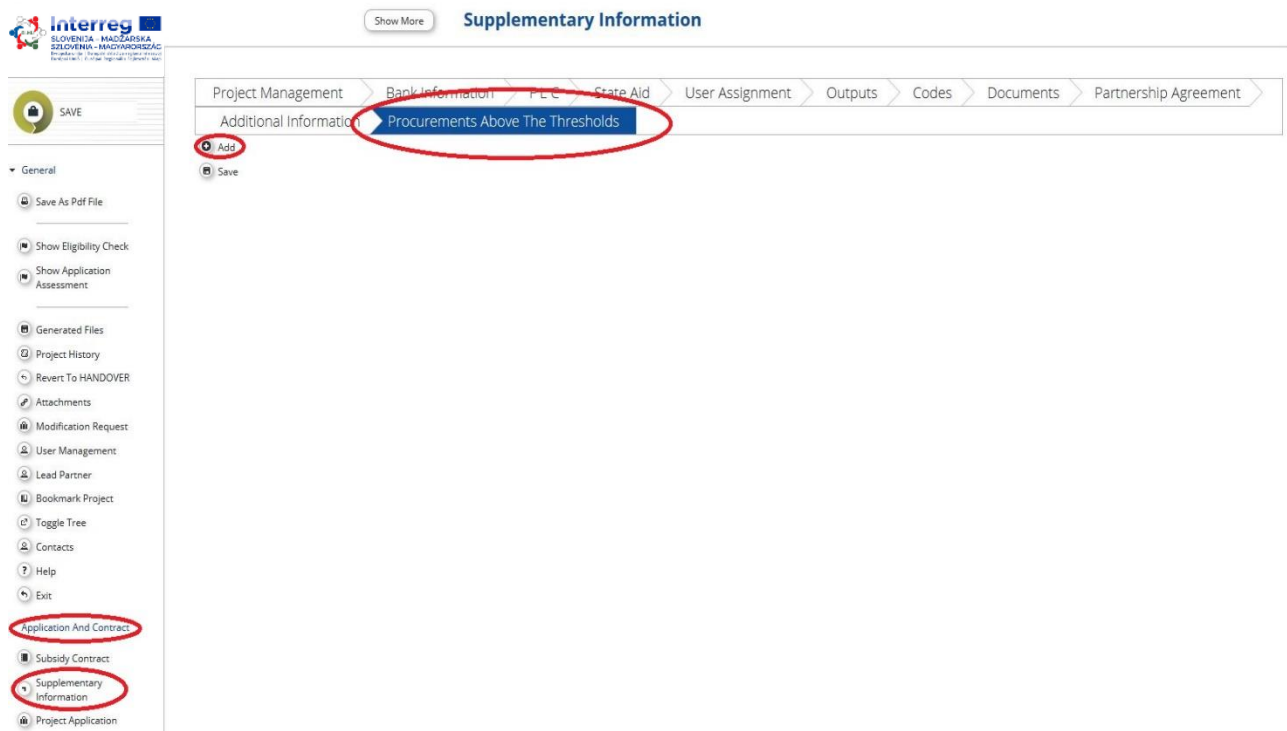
Interreg
SLOVENIJA - MADŽARSKA
SZLOVÉNIA - MAGYARORSZÁG
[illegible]

Show More

Supplementary Information

SAVE

Project Management | Bank Information | FLC | State Aid | User Assignment | Outputs | Codes | Documents | Partnership Agreement
Additional Information | Procurements Above The Thresholds

Add
Save

General
Save As Pdf File
Show Eligibility Check
Show Application Assessment
Generated Files
Project History
Revert To HANDOVER
Attachments
Modification Request
User Management
Lead Partner
Bookmark Project
Toggle Tree
Contacts
Help
Exit
Application And Contract
Subsidy Contract
Supplementary Information
Project Application